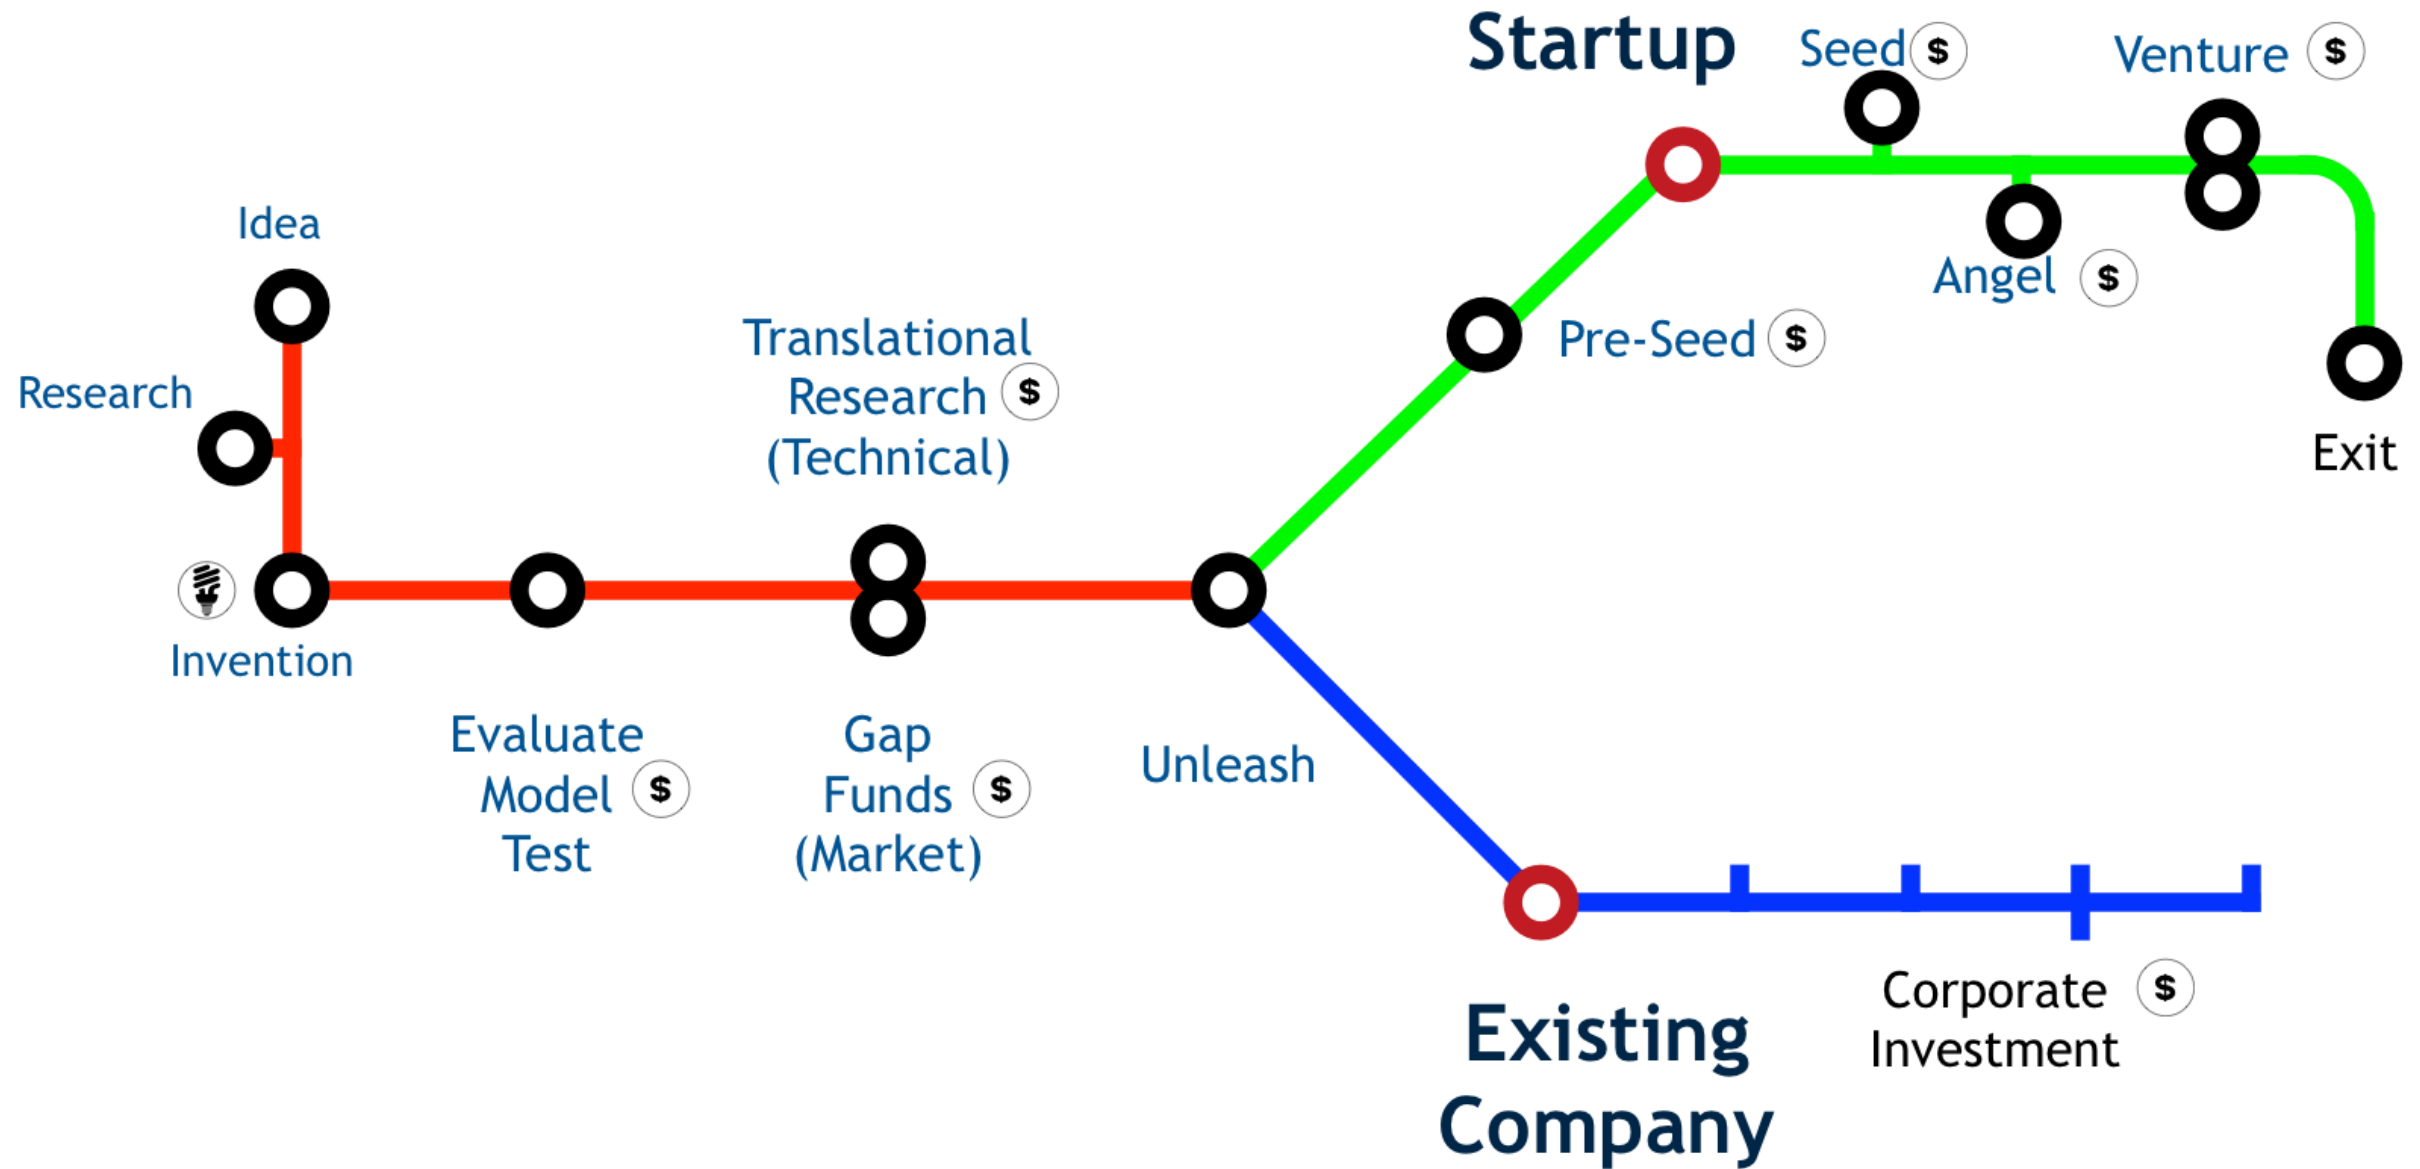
Startup

Seed $

Venture $

Idea

Angel $

Translational Research $ (Technical)

Pre-Seed $

Research

Exit

Invention

Evaluate Model $ Test

Gap Funds $ (Market)

Unleash

Corporate $ Investment

Existing Company